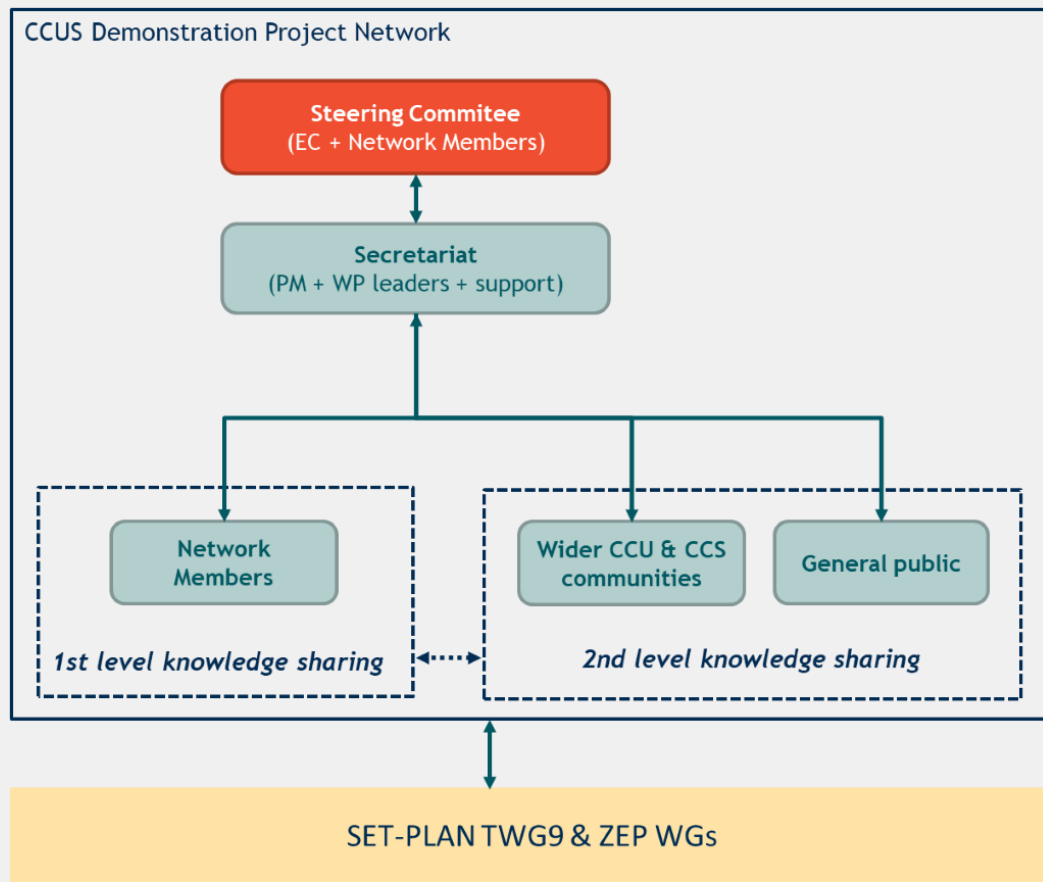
CCUS Demonstration Project Network

Steering Commitee
(EC + Network Members)

Secretariat
(PM + WP leaders + support)

Network Members

1st level knowledge sharing

Wider CCU & CCS communities

General public

2nd level knowledge sharing

SET-PLAN TWG9 & ZEP WGs